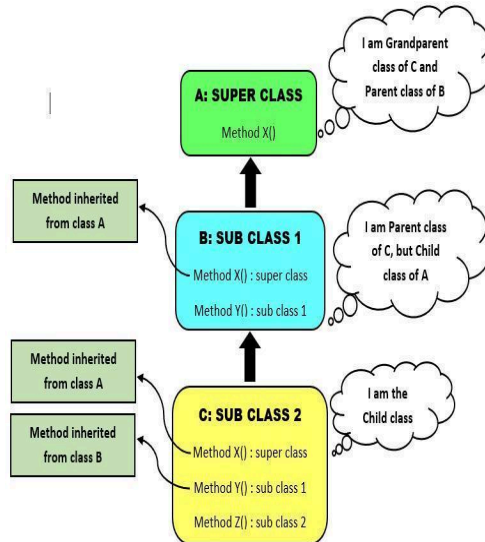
A: SUPER CLASS

Method X()

I am Grandparent class of C and Parent class of B

Method inherited from class A

B: SUB CLASS 1

Method X() : super class

Method Y() : sub class 1

I am Parent class of C, but Child class of A

Method inherited from class A

Method inherited from class B

C: SUB CLASS 2

Method X() : super class

Method Y() : sub class 1

Method Z() : sub class 2

I am the Child class